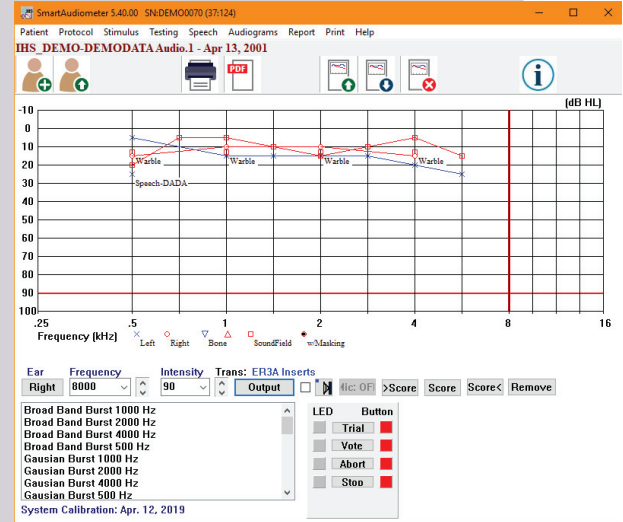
SmartAudiometer 5.40.00 SN:DEMO0070 (37:124)

Patient Protocol Stimulus Testing Speech Audiograms Report Print Help

IHS_DEMO-DEMODATA Audio.1 - Apr 13, 2001

PDF

[dB HL]

-10
0
10
20
30
40
50
60
70
80
90
100

Warble
Warble
Warble
Warble
Speech-DADA

.25 .5 1 2 4 8 16

Frequency (kHz)

Left Right Bone SoundField w/Masking

Ear
Right

Frequency
8000

Intensity
90

Trans: ER3A Inserts

Output

Mic: OFF

>Score

Score

Score<

Remove

Broad Band Burst 1000 Hz
Broad Band Burst 2000 Hz
Broad Band Burst 4000 Hz
Broad Band Burst 500 Hz
Gausian Burst 1000 Hz
Gausian Burst 2000 Hz
Gausian Burst 4000 Hz
Gausian Burst 500 Hz

LED Button
Trial
Vote
Abort
Stop

System Calibration: Apr. 12, 2019